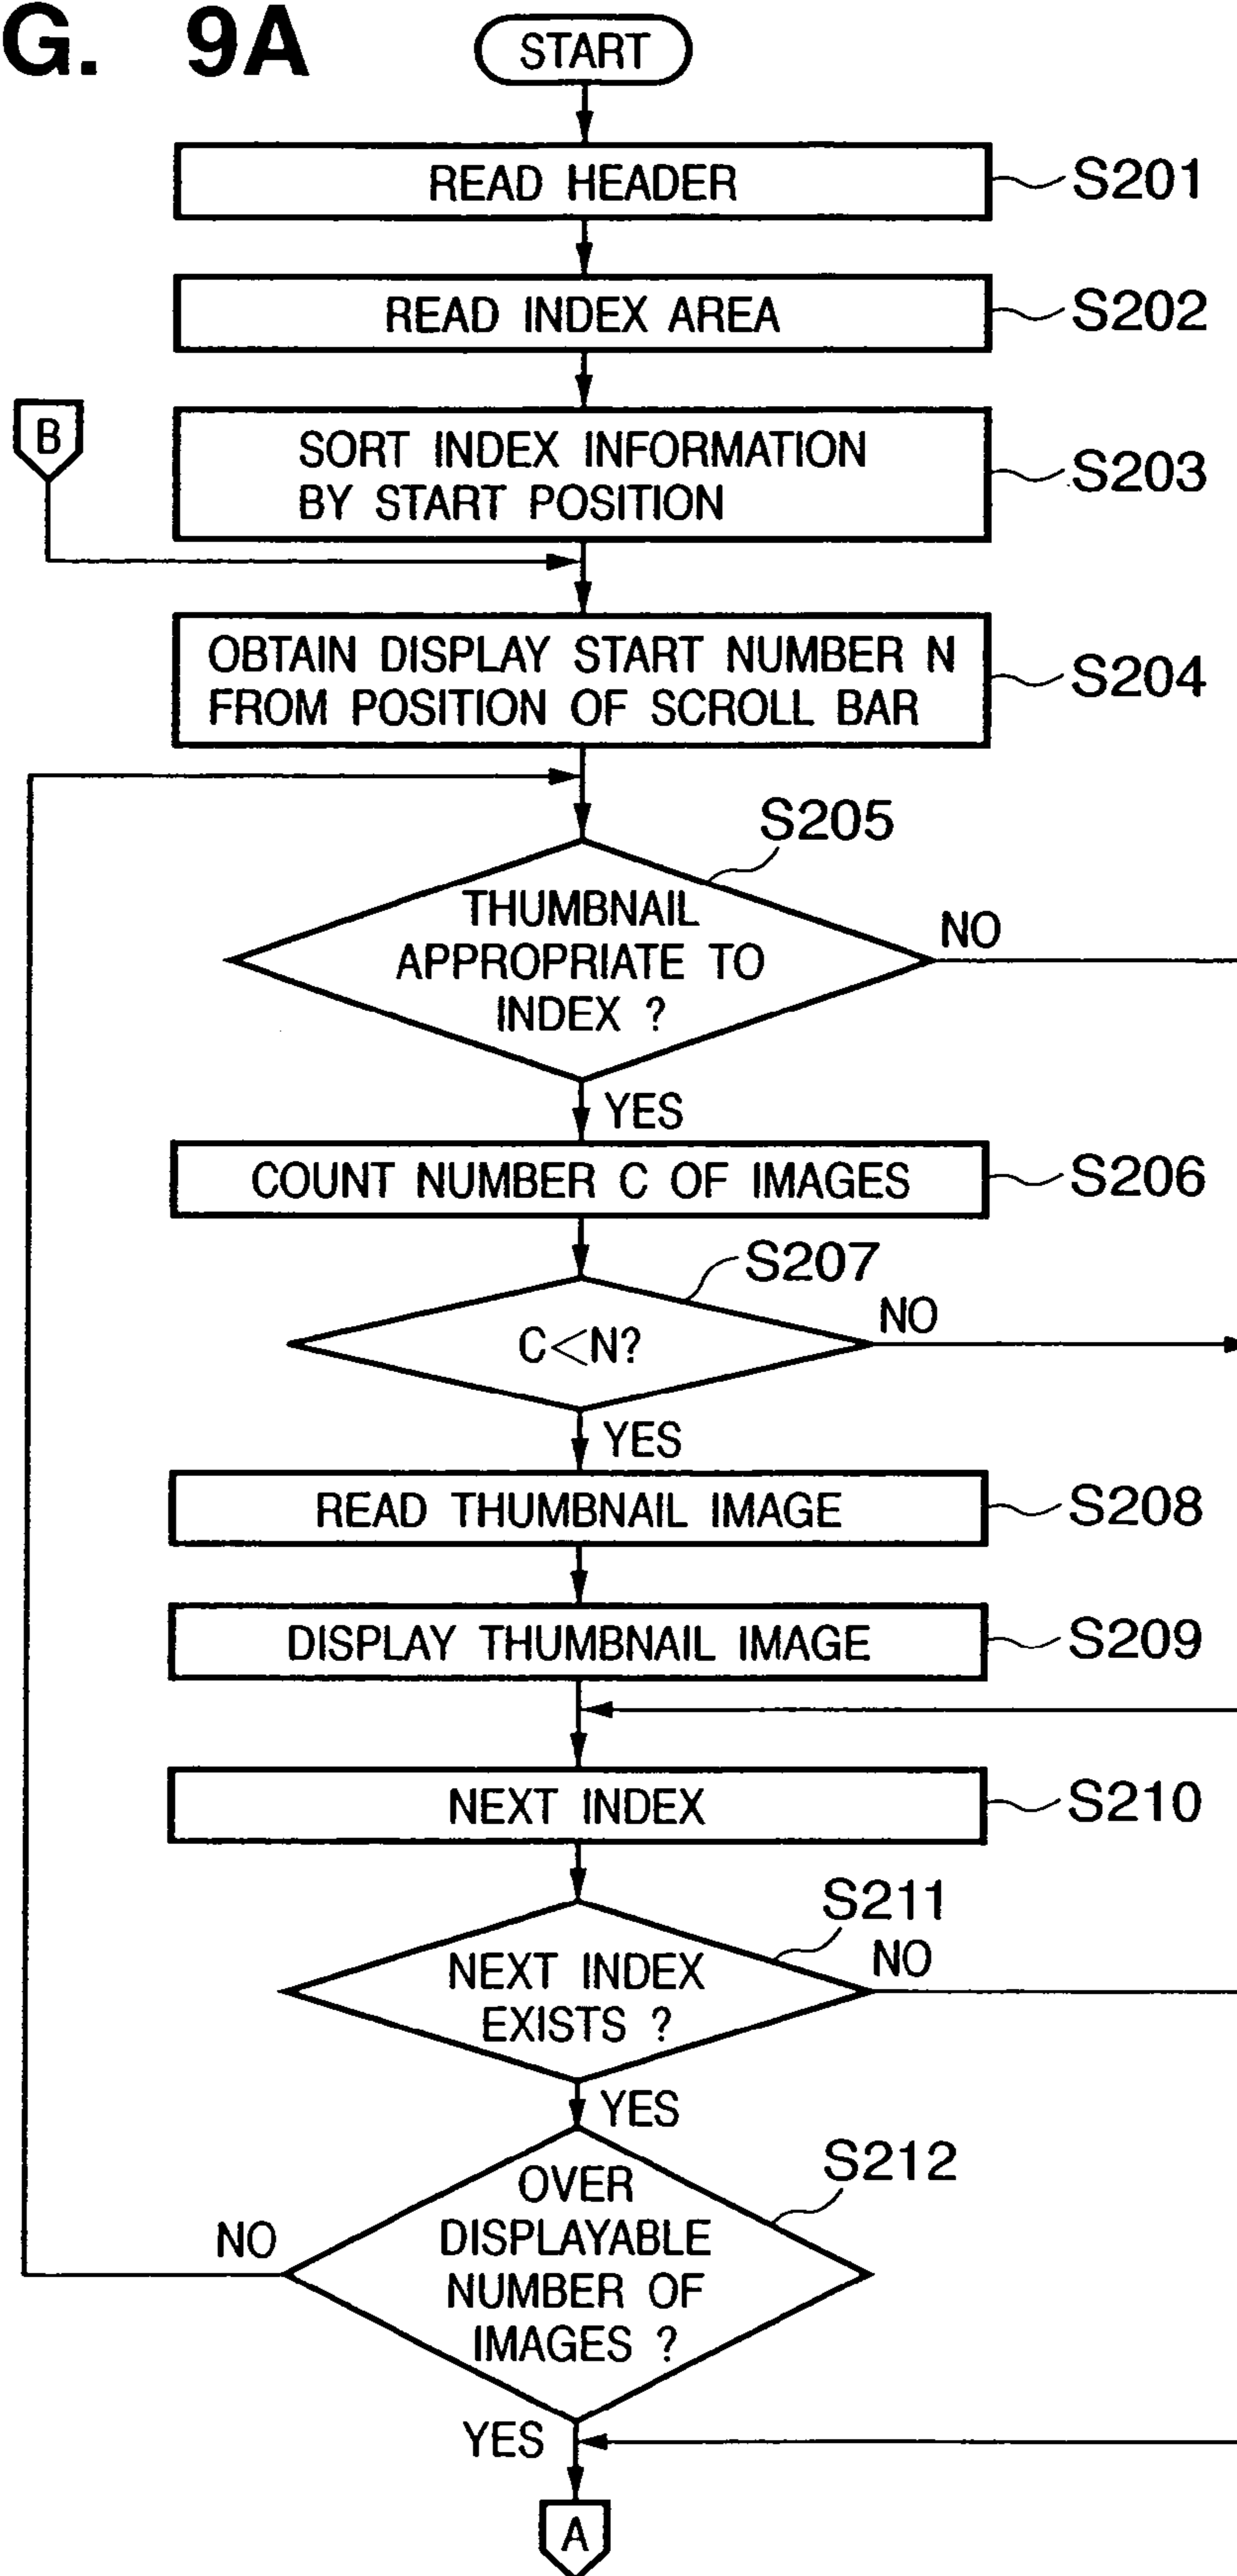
G. 9A

START

READ HEADER
S201

READ INDEX AREA
S202

B

SORT INDEX INFORMATION BY START POSITION
S203

OBTAIN DISPLAY START NUMBER N FROM POSITION OF SCROLL BAR
S204

S205
THUMBNAIL APPROPRIATE TO INDEX ?
NO
YES

COUNT NUMBER C OF IMAGES
S206

S207
$C<N$?
NO
YES

READ THUMBNAIL IMAGE
S208

DISPLAY THUMBNAIL IMAGE
S209

NEXT INDEX
S210

S211
NEXT INDEX EXISTS ?
NO
YES

S212
OVER DISPLAYABLE NUMBER OF IMAGES ?
NO
YES

A